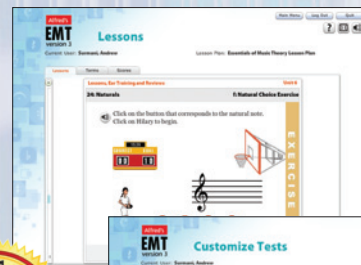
Alfred's EMT version 3

Lessons

Main Menu Log Out Exit

Current User: Surmani, Andrew

Lesson Plan: Essentials of Music Theory Lesson Plan

Lessons Terms Scores

Lessons, Ear Training and Reviews

Unit 6

24: Naturals

1: Natural Choice Exercise

Click on the button that corresponds to the natural note. Click on Hilary to begin.

EXERCISE

Alfred's EMT version 3

Customize Tests

Current User: Surmani, Andrew